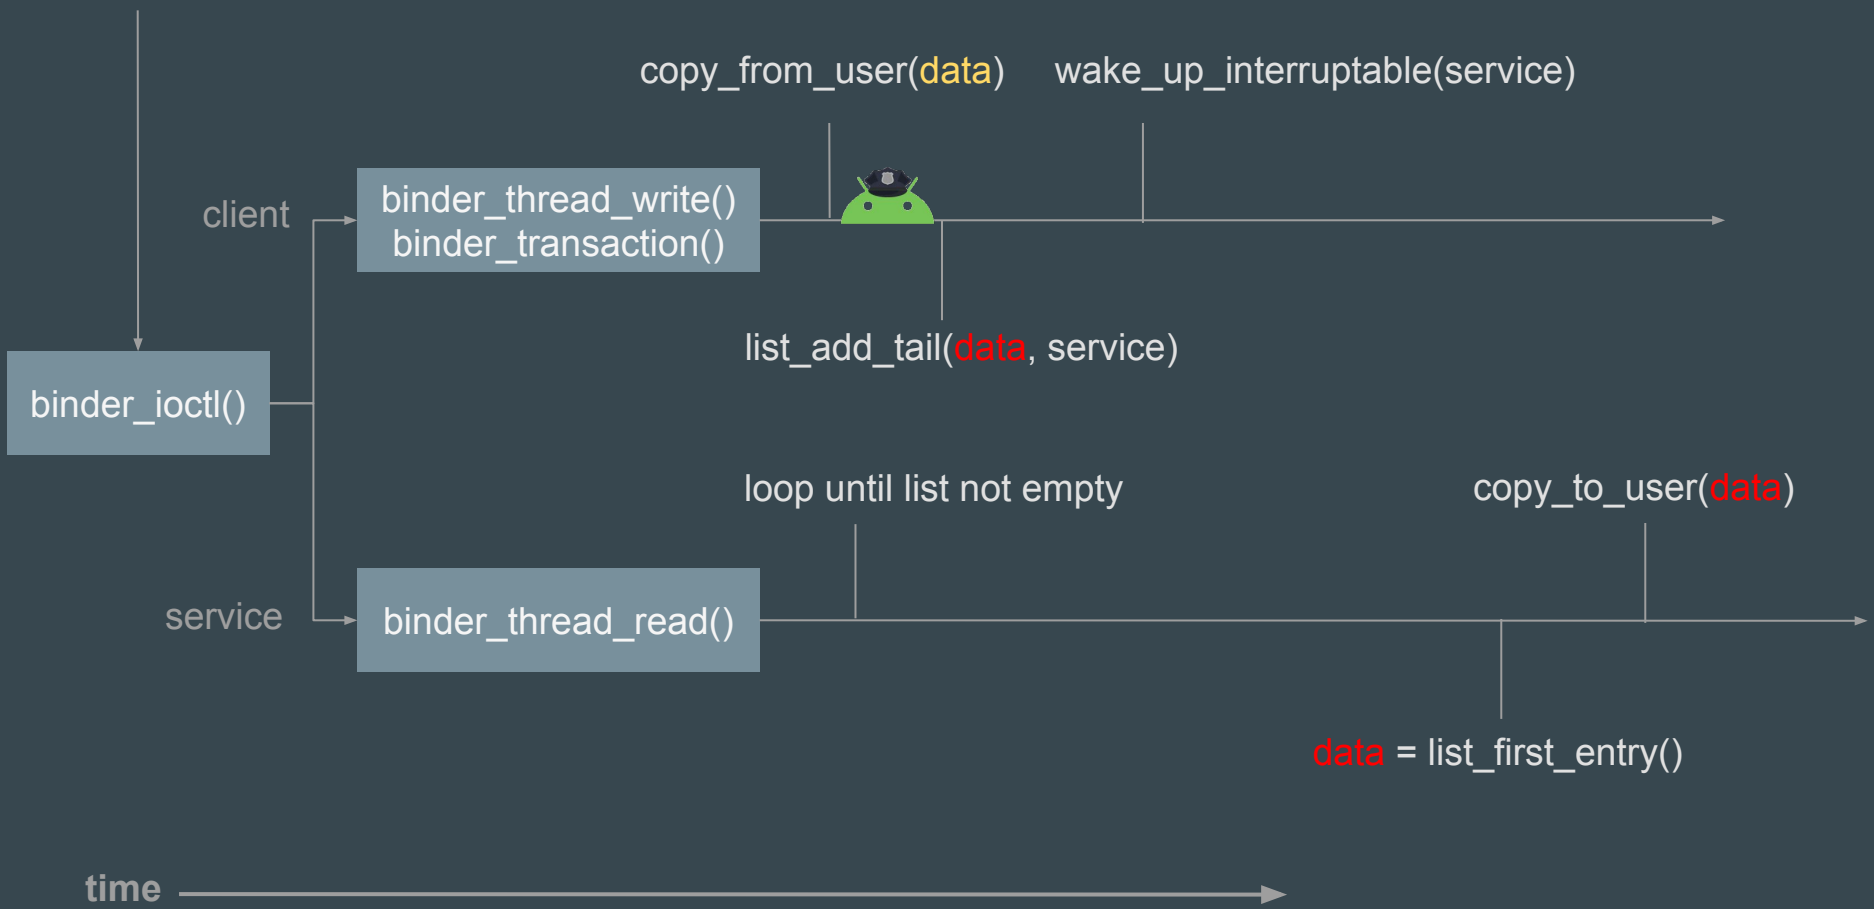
copy_from_user(data)

wake_up_interruptable(service)

client

binder_thread_write()
binder_transaction()

list_add_tail(data, service)

binder_ioctl()

loop until list not empty

copy_to_user(data)

service

binder_thread_read()

data = list_first_entry()

time